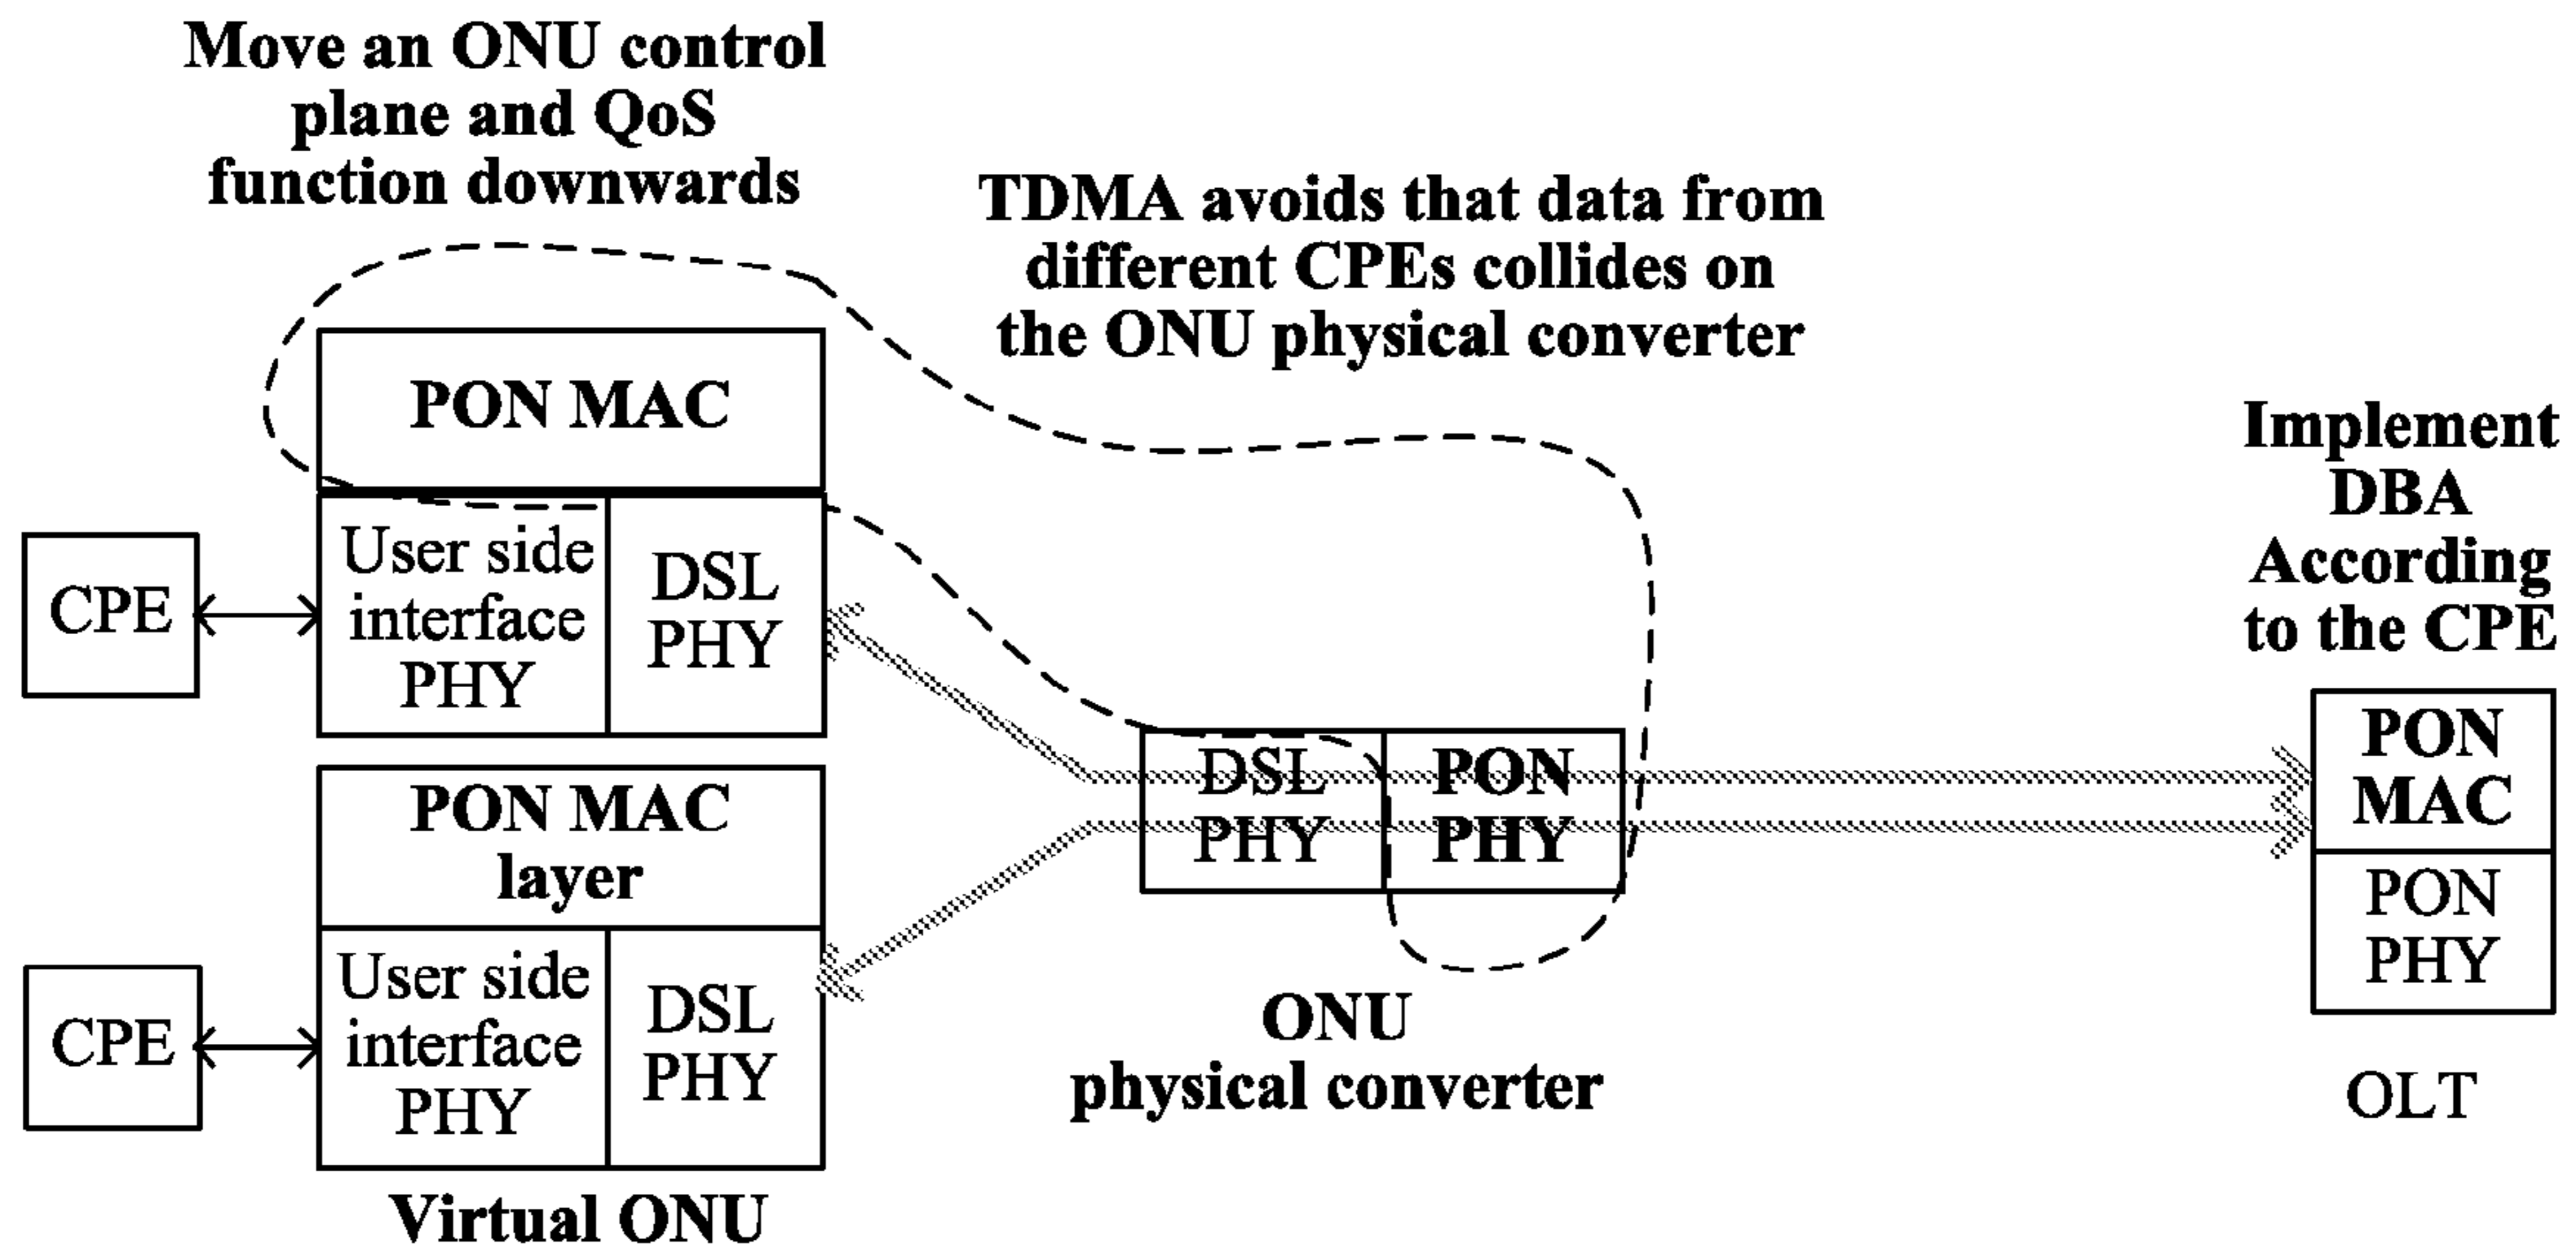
Move an ONU control plane and QoS function downwards

TDMA avoids that data from different CPEs collides on the ONU physical converter

PON MAC

CPE

User side interface PHY

DSL PHY

PON MAC layer

CPE

User side interface PHY

DSL PHY

Virtual ONU

DSL PHY

PON PHY

ONU physical converter

Implement DBA According to the CPE

PON MAC

PON PHY

OLT